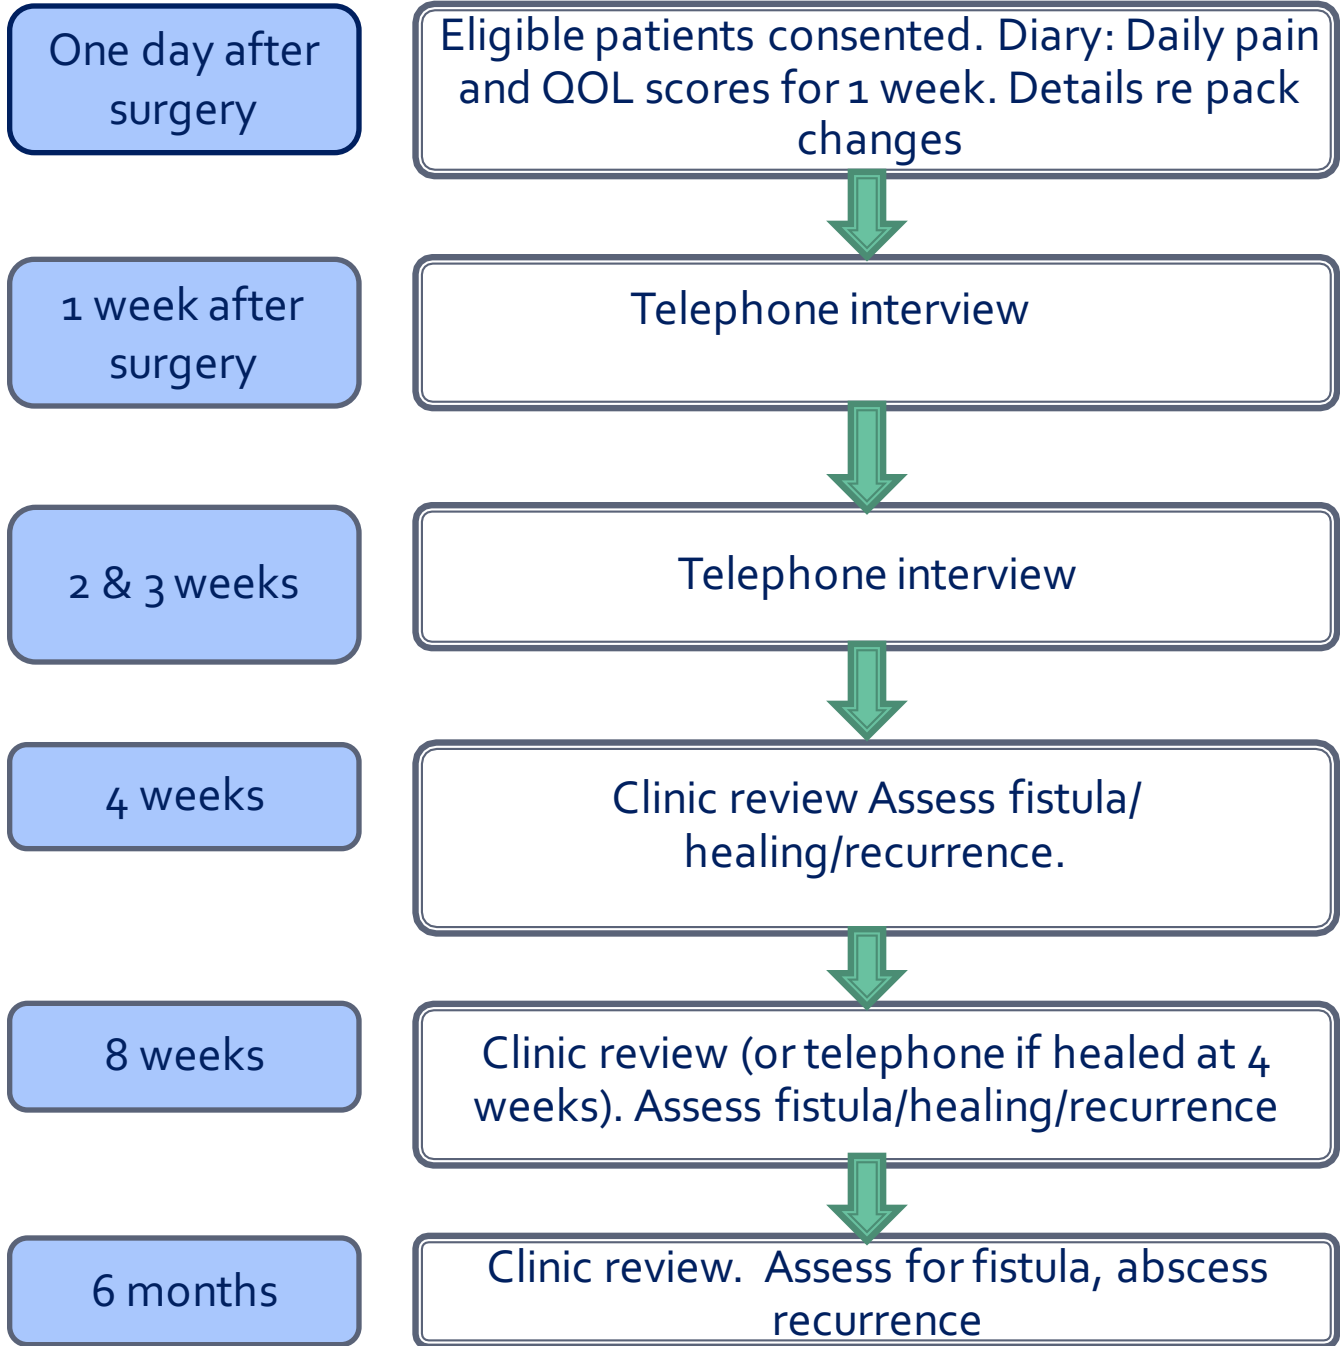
One day after surgery

Eligible patients consented. Diary: Daily pain and QOL scores for 1 week. Details re pack changes

1 week after surgery

Telephone interview

2 & 3 weeks

Telephone interview

4 weeks

Clinic review Assess fistula/ healing/recurrence.

8 weeks

Clinic review (or telephone if healed at 4 weeks). Assess fistula/healing/recurrence

6 months

Clinic review.  Assess for fistula, abscess recurrence